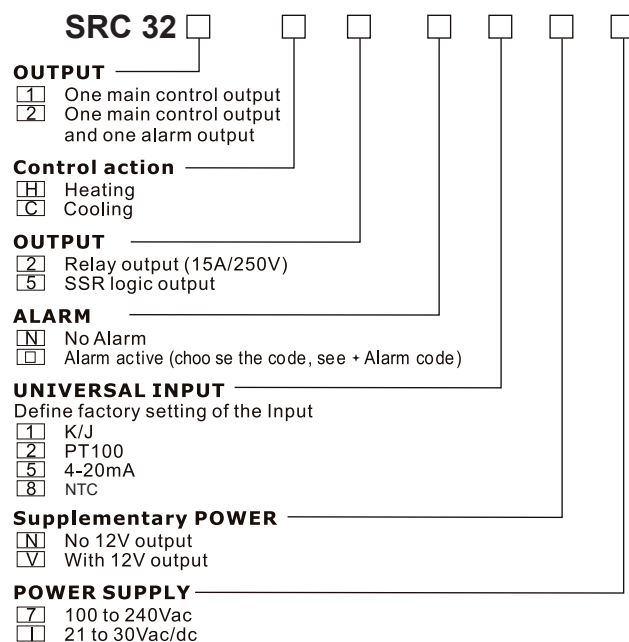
SRC 32 □ □ □ □ □ □ □

OUTPUT
1 One main control output
2 One main control output and one alarm output

Control action
H Heating
C Cooling

OUTPUT
2 Relay output (15A/250V)
5 SSR logic output

ALARM
N No Alarm
□ Alarm active (choo se the code, see + Alarm code)

UNIVERSAL INPUT
Define factory setting of the Input
1 K/J
2 PT100
5 4-20mA
8 NTC

Supplementary POWER
N No 12V output
V With 12V output

POWER SUPPLY
7 100 to 240Vac
I 21 to 30Vac/dc